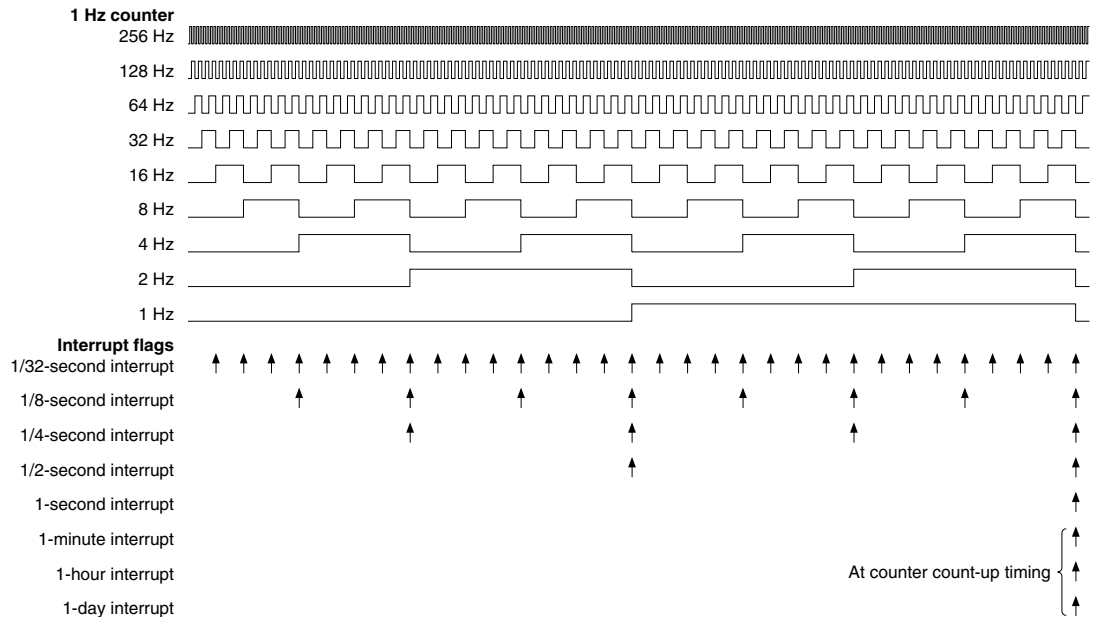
1 Hz counter
256 Hz
128 Hz
64 Hz
32 Hz
16 Hz
8 Hz
4 Hz
2 Hz
1 Hz

Interrupt flags
1/32-second interrupt
1/8-second interrupt
1/4-second interrupt
1/2-second interrupt
1-second interrupt
1-minute interrupt
1-hour interrupt
1-day interrupt

At counter count-up timing